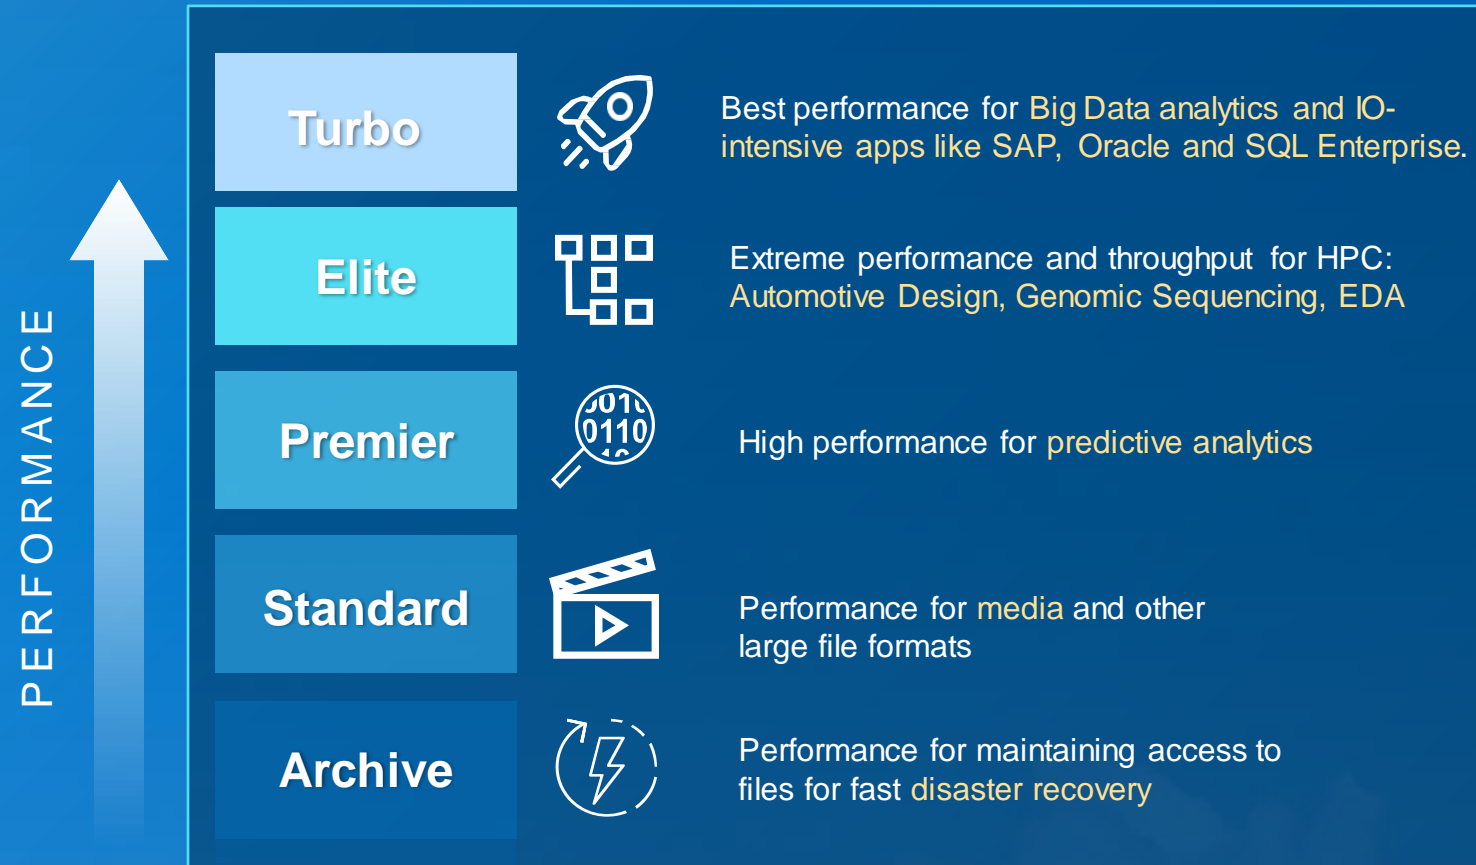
PERFORMANCE

Turbo

Best performance for Big Data analytics and IO-intensive apps like SAP, Oracle and SQL Enterprise.

Elite

Extreme performance and throughput for HPC: Automotive Design, Genomic Sequencing, EDA

Premier

0110

High performance for predictive analytics

Standard

Performance for media and other large file formats

Archive

Performance for maintaining access to files for fast disaster recovery